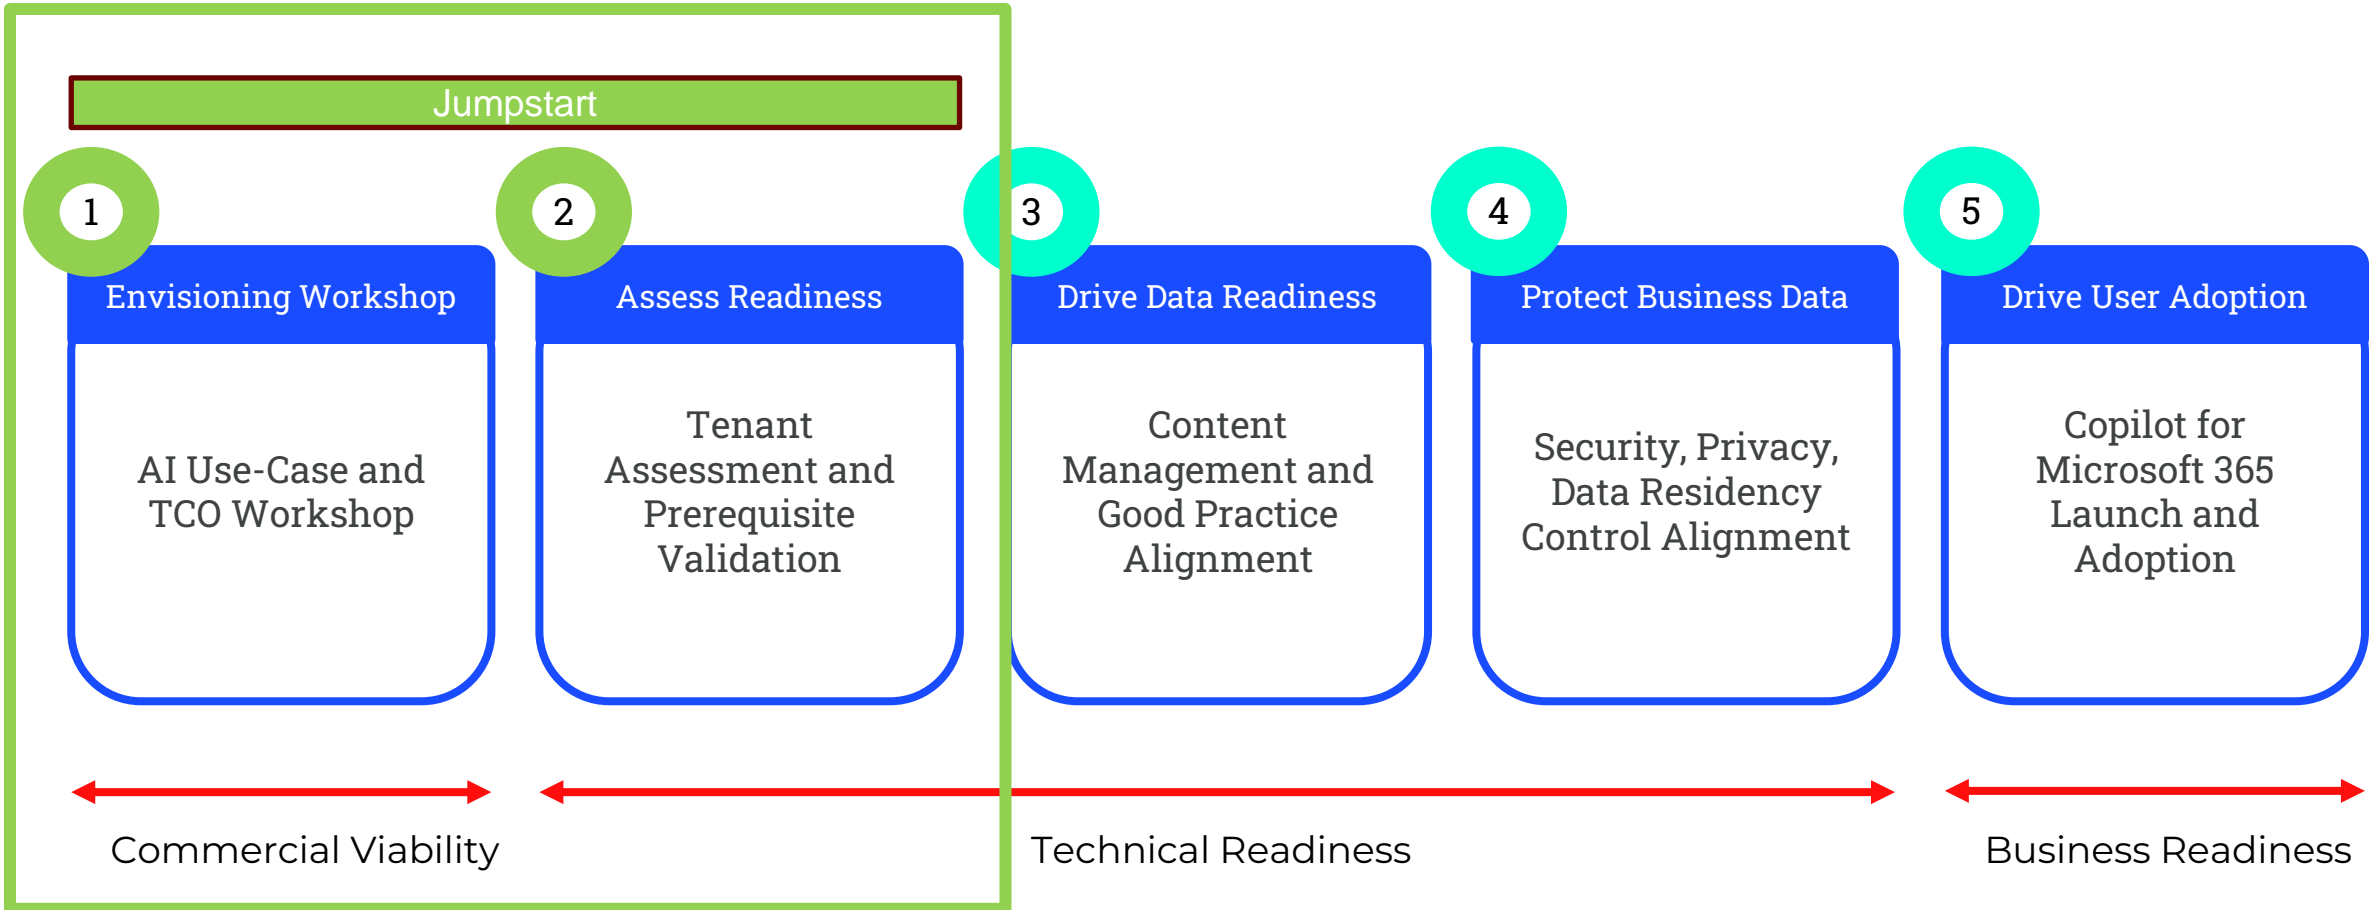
Jumpstart

1
Envisioning Workshop
AI Use-Case and TCO Workshop

2
Assess Readiness
Tenant Assessment and Prerequisite Validation

3
Drive Data Readiness
Content Management and Good Practice Alignment

4
Protect Business Data
Security, Privacy, Data Residency Control Alignment

5
Drive User Adoption
Copilot for Microsoft 365 Launch and Adoption

Commercial Viability

Technical Readiness

Business Readiness